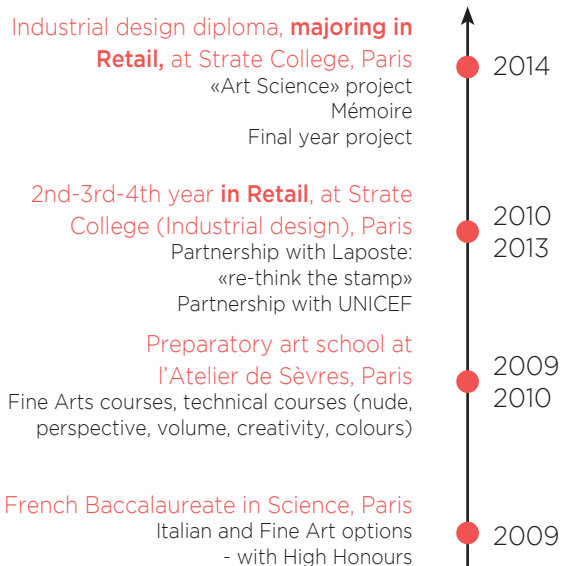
Industrial design diploma, **majoring in Retail,** at Strate College, Paris
«Art Science» project
Mémoire
Final year project

2014

2nd-3rd-4th year **in Retail**, at Strate College (Industrial design), Paris
Partnership with Laposte: «re-think the stamp»
Partnership with UNICEF

2010
2013

Preparatory art school at l'Atelier de Sèvres, Paris
Fine Arts courses, technical courses (nude, perspective, volume, creativity, colours)

2009
2010

French Baccalaureate in Science, Paris
Italian and Fine Art options
- with High Honours

2009